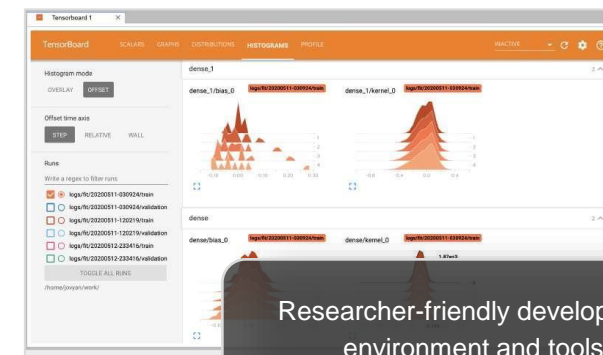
Tensorboard 1

TensorBoard SCALARS GRAPHS DISTRIBUTIONS HISTOGRAMS PROFILE

INACTIVE

Histogram mode

OVERLAY OFFSET

Offset time axis

STEP RELATIVE WALL

Runs

Write a regex to filter runs

logs/fit/20200511-030924/train
logs/fit/20200511-030924/validation
logs/fit/20200511-120219/train
logs/fit/20200511-120219/validation
logs/fit/20200512-233416/train
logs/fit/20200512-233416/validation

TOGGLE ALL RUNS

/home/jovyan/work/

dense_1

dense_1/bias_0 logs/fit/20200511-030924/train

dense_1/kernel_0 logs/fit/20200511-030924/train

dense

dense/bias_0 logs/fit/20200511-030924/train

dense/kernel_0 logs/fit/20200511-030924/train

Researcher-friendly develop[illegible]
environment and tools